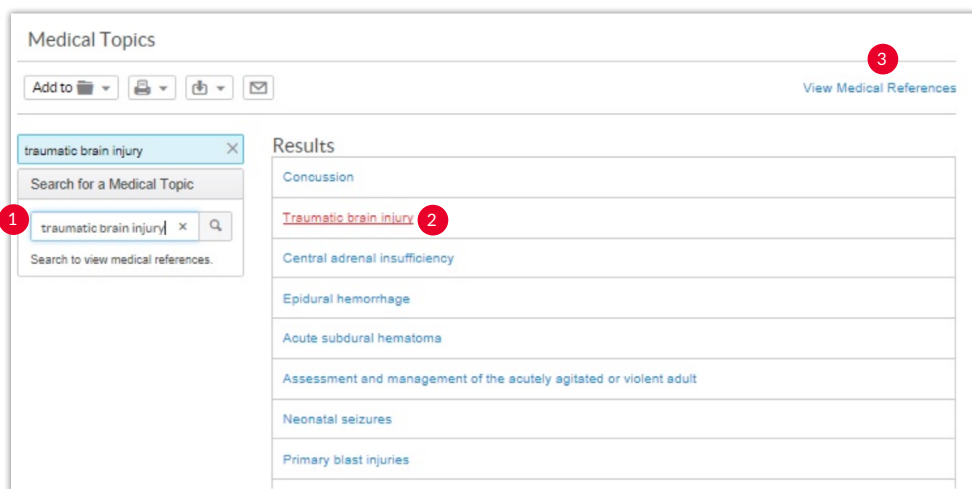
Medical Topics

Add to

3

View Medical References

traumatic brain injury

Search for a Medical Topic

1

traumatic brain injury

Search to view medical references.

Results

Concussion

Traumatic brain injury

2

Central adrenal insufficiency

Epidural hemorrhage

Acute subdural hematoma

Assessment and management of the acutely agitated or violent adult

Neonatal seizures

Primary blast injuries